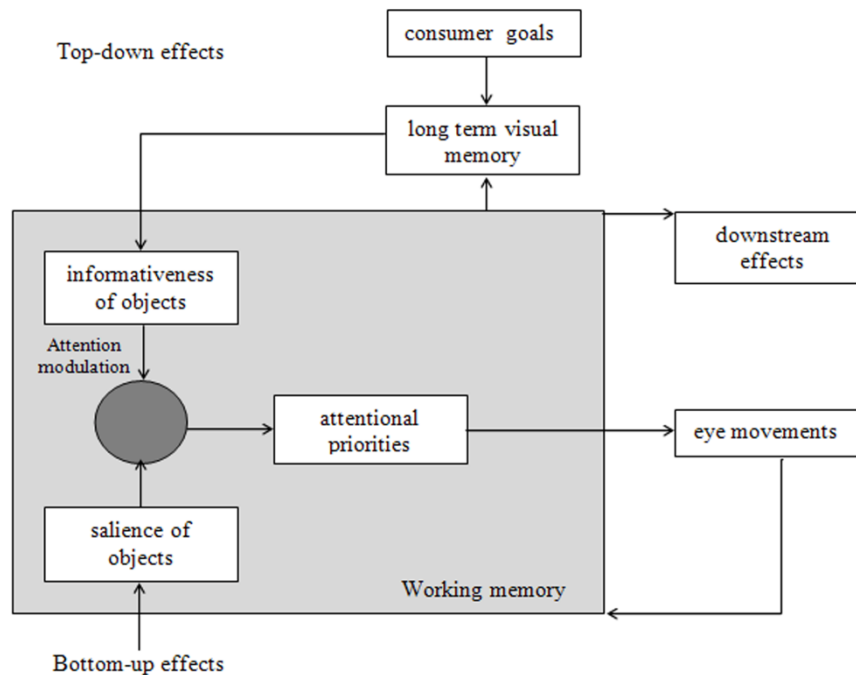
Top-down effects

consumer goals

long term visual memory

downstream effects

informativeness of objects

Attention modulation

attentional priorities

eye movements

salience of objects

Working memory

Bottom-up effects